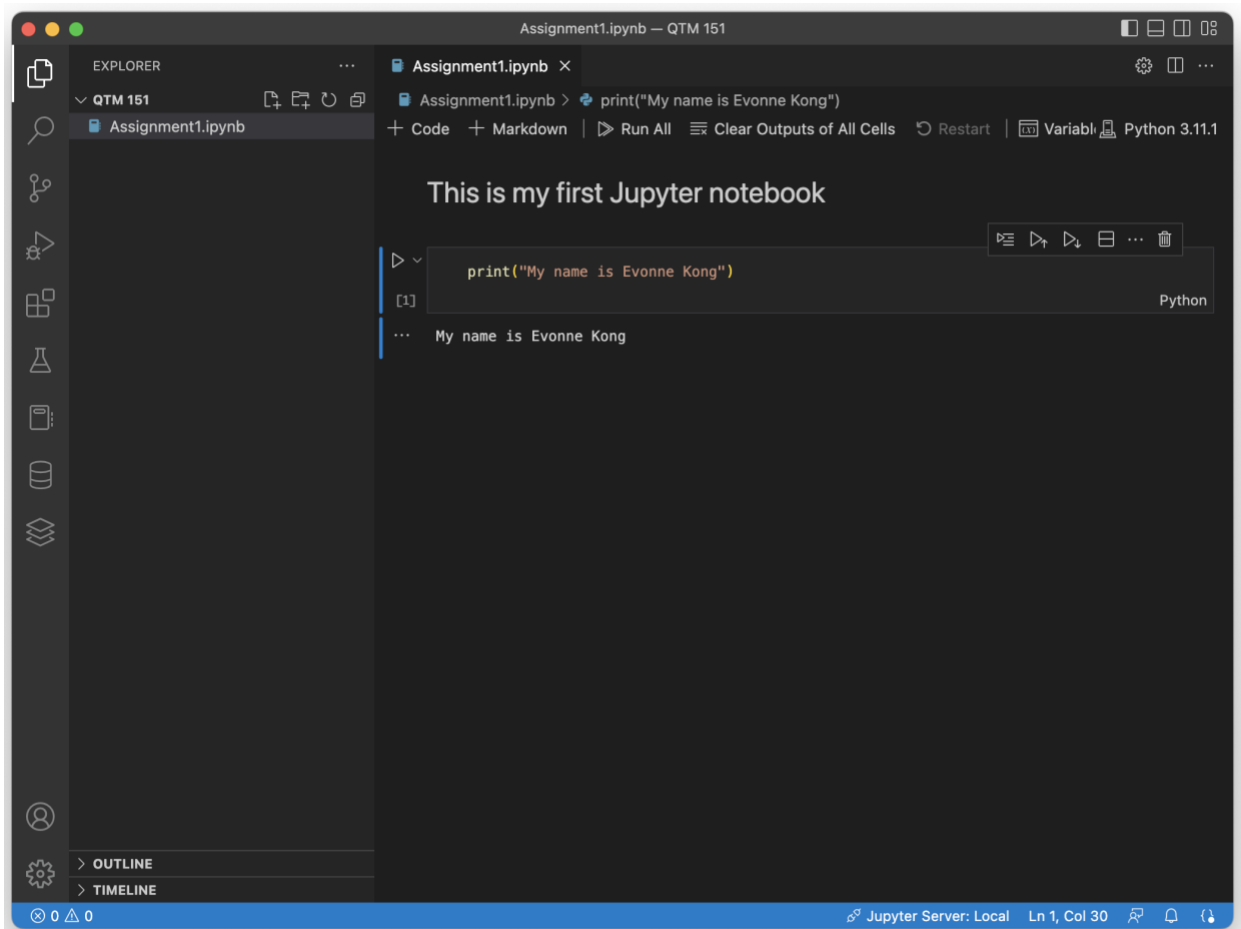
Assignment1.ipynb — QTM 151

EXPLORER ···

QTM 151

Assignment1.ipynb

Assignment1.ipynb ×

Assignment1.ipynb > print("My name is Evonne Kong")

+ Code + Markdown | Run All Clear Outputs of All Cells Restart | Variabl Python 3.11.1

This is my first Jupyter notebook

print("My name is Evonne Kong")

[1]

Python

··· My name is Evonne Kong

OUTLINE

TIMELINE

⊗ 0 ⚠ 0

Jupyter Server: Local Ln 1, Col 30